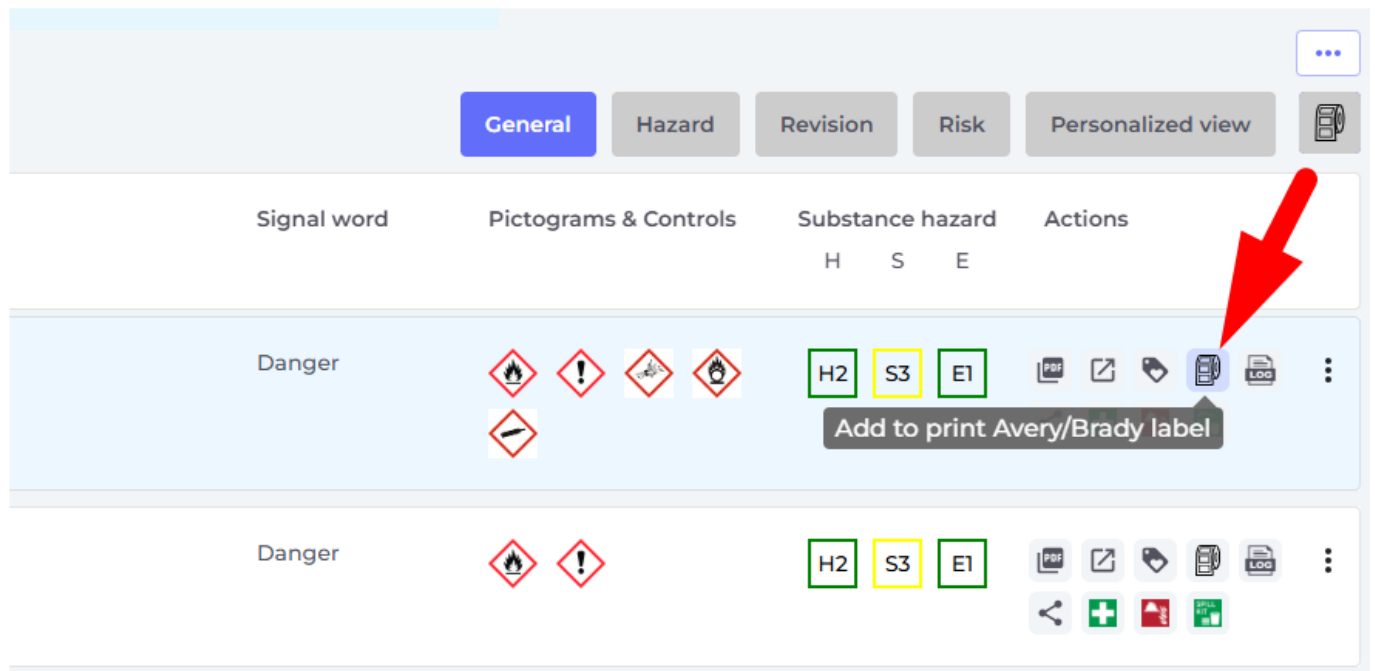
...

General Hazard Revision Risk Personalized view

| Signal word | Pictograms & Controls | Substance hazard H S E | Actions |
|---|---|---|---|
| Danger | | H2 S3 E1 | PDF LOG |
| Danger | | H2 S3 E1 | PDF LOG SPILL KIT |

Add to print Avery/Brady label